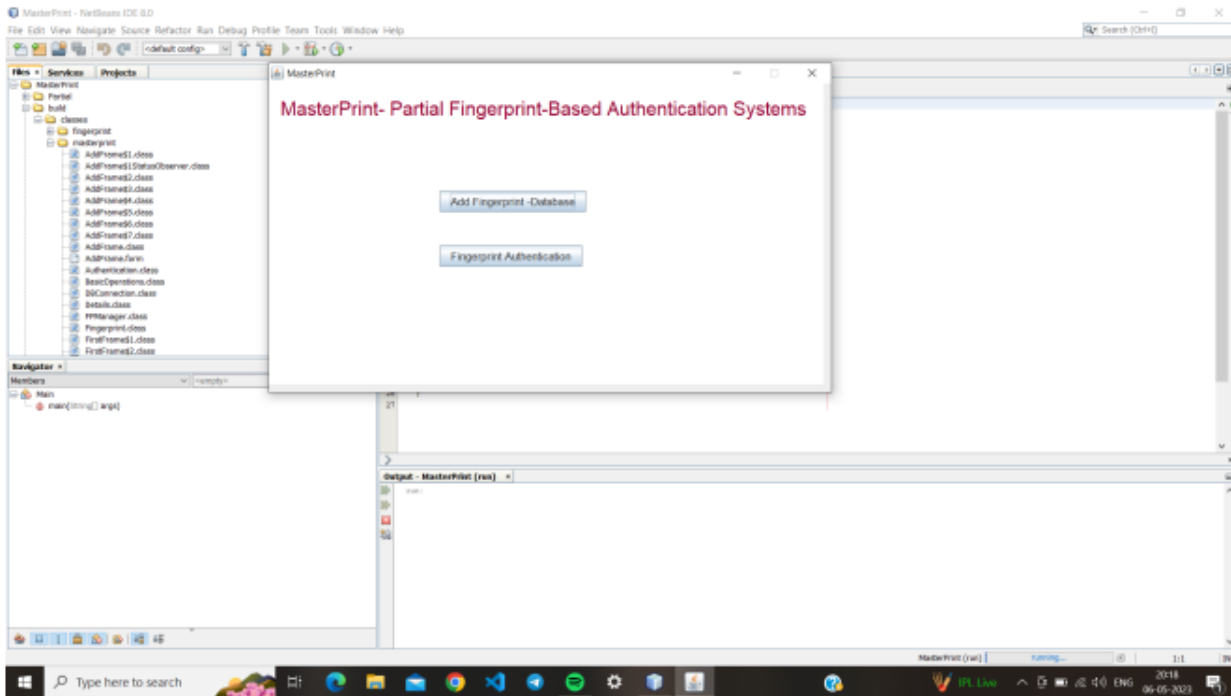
MasterPrint - NetBeans IDE 8.0

File Edit View Navigate Source Refactor Run Debug Profile Team Tools Window Help

<default config>

Search (Ctrl+I)

Files × Services Projects

MasterPrint
Partial
build
classes
fingerprint
masterprint
AddFrame$1.class
AddFrame$1StatusObserver.class
AddFrame$2.class
AddFrame$3.class
AddFrame$4.class
AddFrame$5.class
AddFrame$6.class
AddFrame$7.class
AddFrame.class
AddFrame.form
Authentication.class
BasicOperations.class
DBConnection.class
Details.class
FPManager.class
Fingerprint.class
FirstFrame$1.class
FirstFrame$2.class

Navigator ×
Members
<empty>
Main
main(String[] args)

MasterPrint

MasterPrint- Partial Fingerprint-Based Authentication Systems

Add Fingerprint -Database

Fingerprint Authentication

27

Output - MasterPrint (run) ×

run:

MasterPrint (run)
running...
1:1

Type here to search

IPL Live

ENG
20:18
06-05-2023